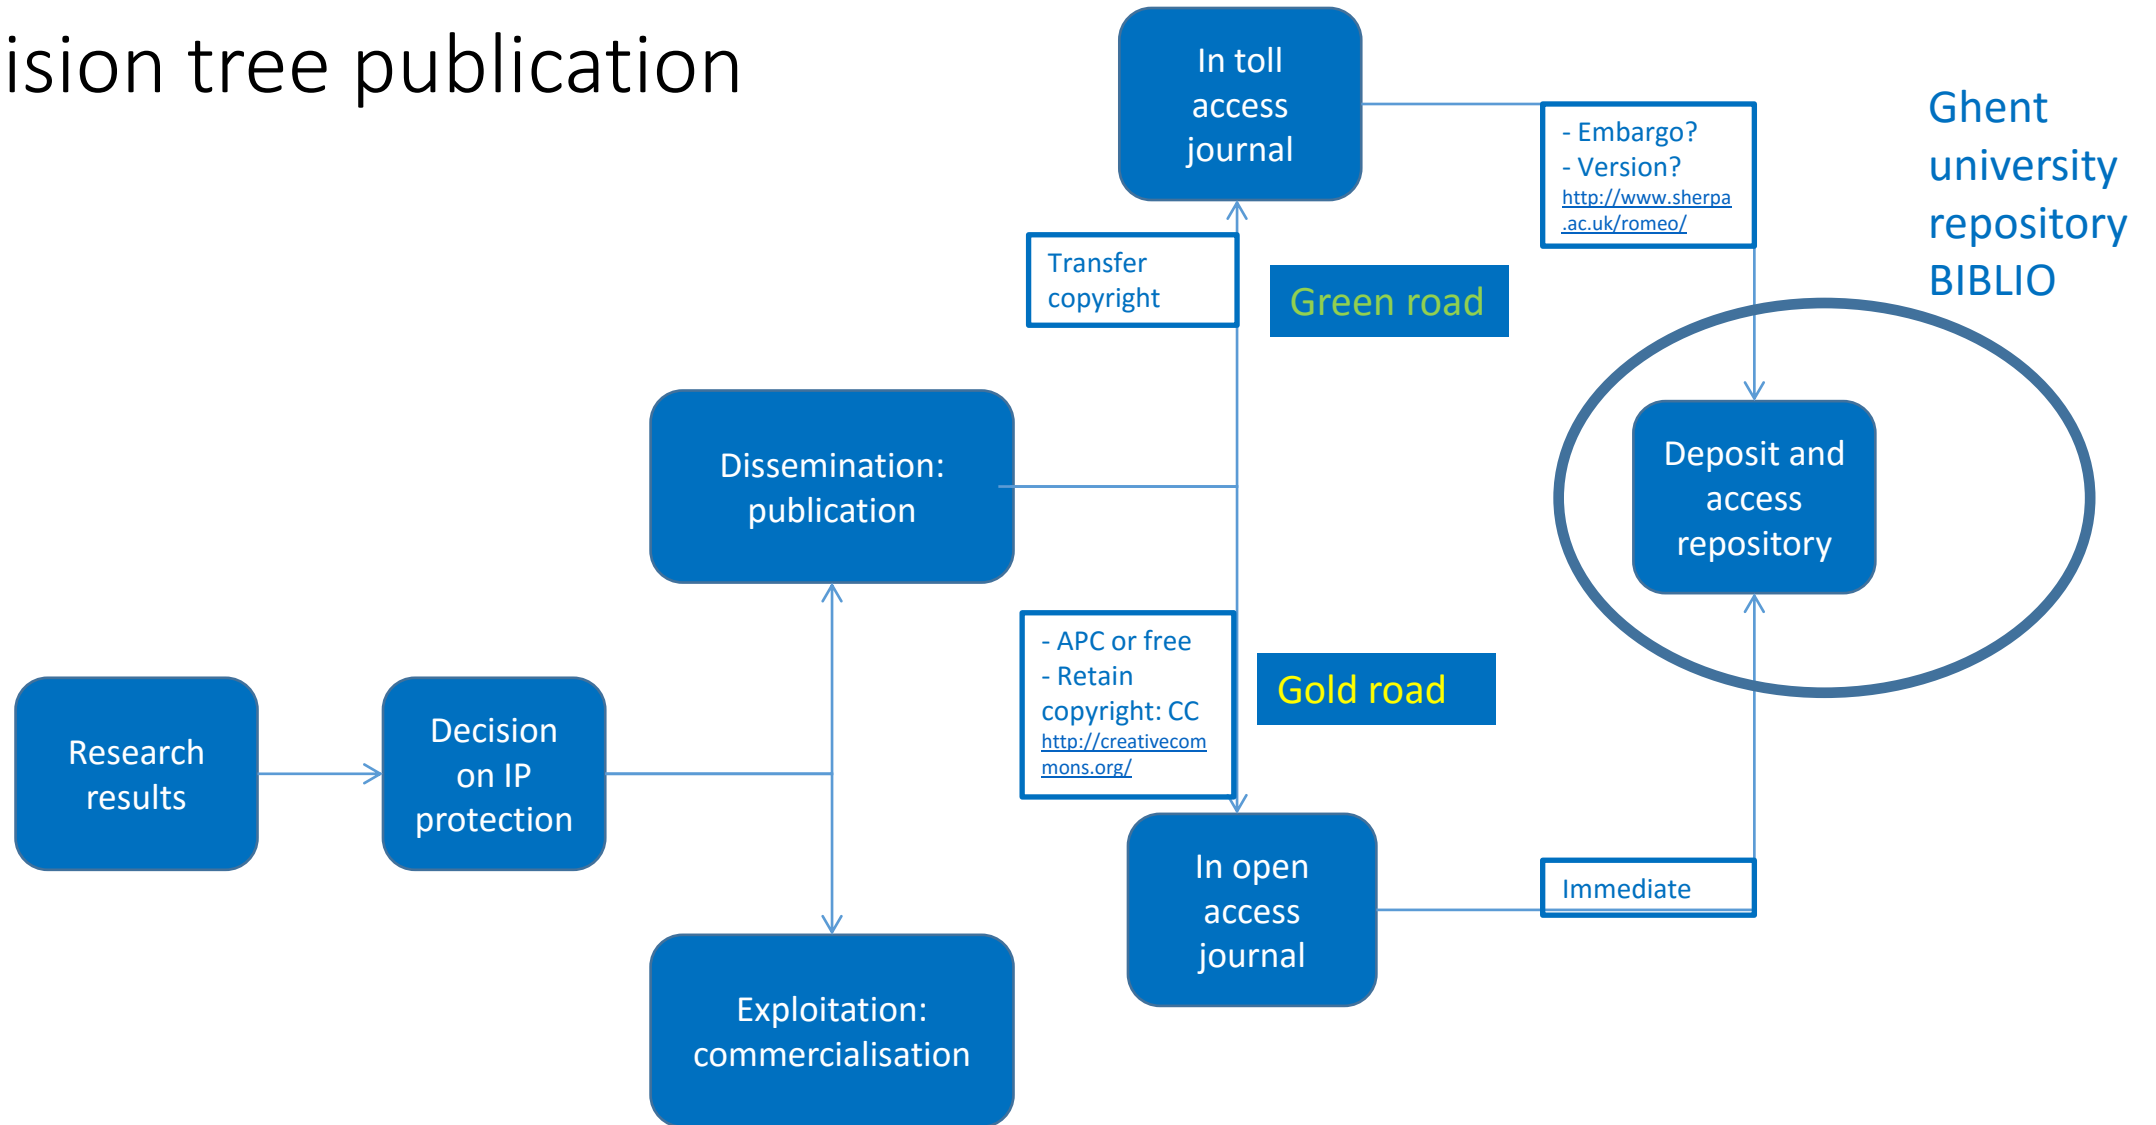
ision tree publication

In toll access journal

- Embargo?
- Version?
http://www.sherpa.ac.uk/romeo/

Ghent university repository BIBLIO

Transfer copyright

Green road

Dissemination: publication

Deposit and access repository

- APC or free
- Retain copyright: CC
http://creativecommons.org/

Gold road

Research results

Decision on IP protection

In open access journal

Immediate

Exploitation: commercialisation